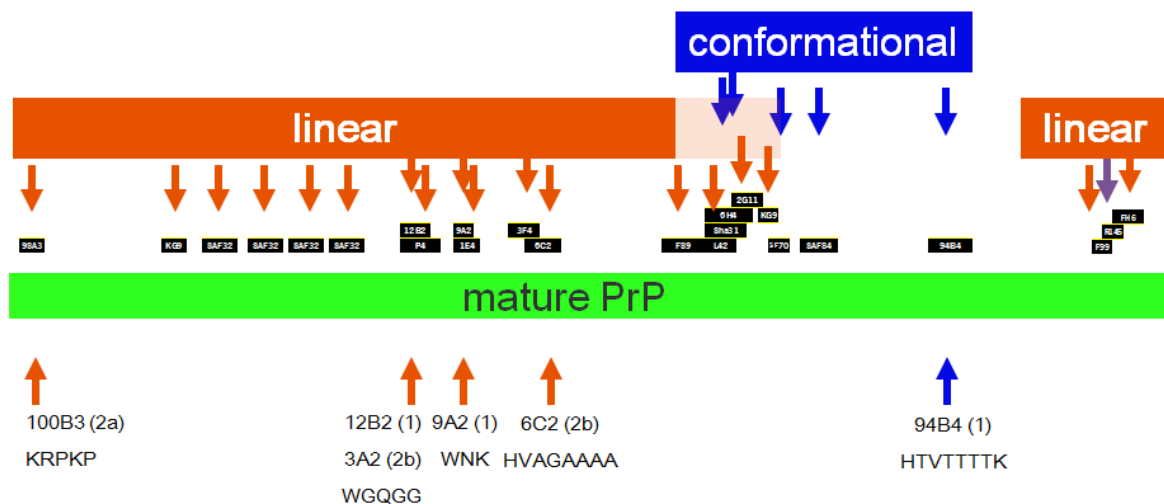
conformational

linear

linear

98A3 KG9 SAF32 SAF32 SAF32 SAF32 12B2 P4 9A2 1E4 3F4 6C2 F89 6H4 2G11 Sha31 L42 KG9 SAF70 SAF84 94B4 FH6 R1 45 F99

mature PrP

100B3 (2a)
KRPKP

12B2 (1)
3A2 (2b)
WGQGG

9A2 (1)
WNK

6C2 (2b)
HVAGAAAA

94B4 (1)
HTVTTTTK